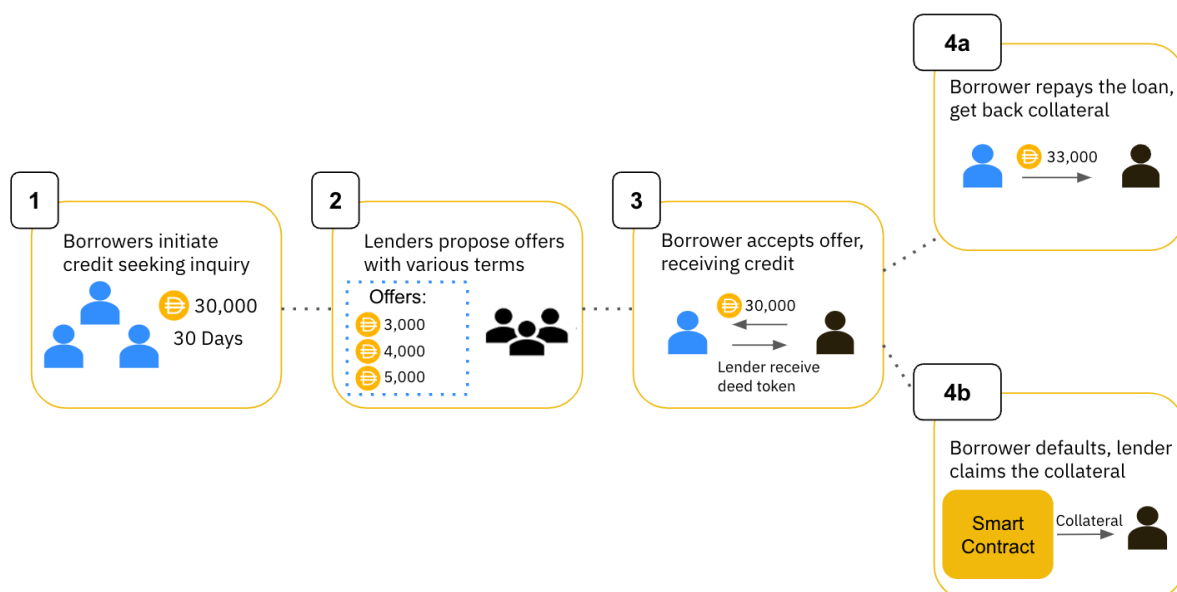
1

Borrowers initiate credit seeking inquiry

30,000
30 Days

2

Lenders propose offers with various terms

Offers:
3,000
4,000
5,000

3

Borrower accepts offer, receiving credit

30,000

Lender receive deed token

4a

Borrower repays the loan, get back collateral

33,000

4b

Borrower defaults, lender claims the collateral

Smart Contract

Collateral